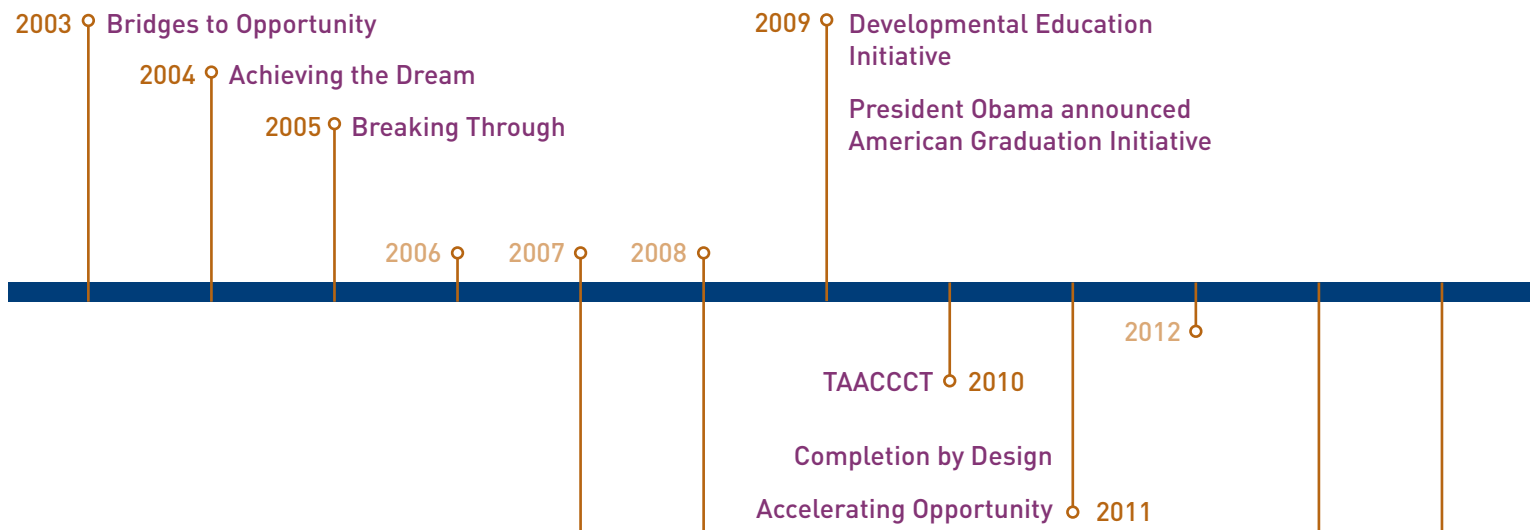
2003 Bridges to Opportunity

2004 Achieving the Dream

2005 Breaking Through

2009 Developmental Education Initiative

President Obama announced American Graduation Initiative

2006

2007

2008

2012

TAACCCT 2010

Completion by Design

Accelerating Opportunity 2011